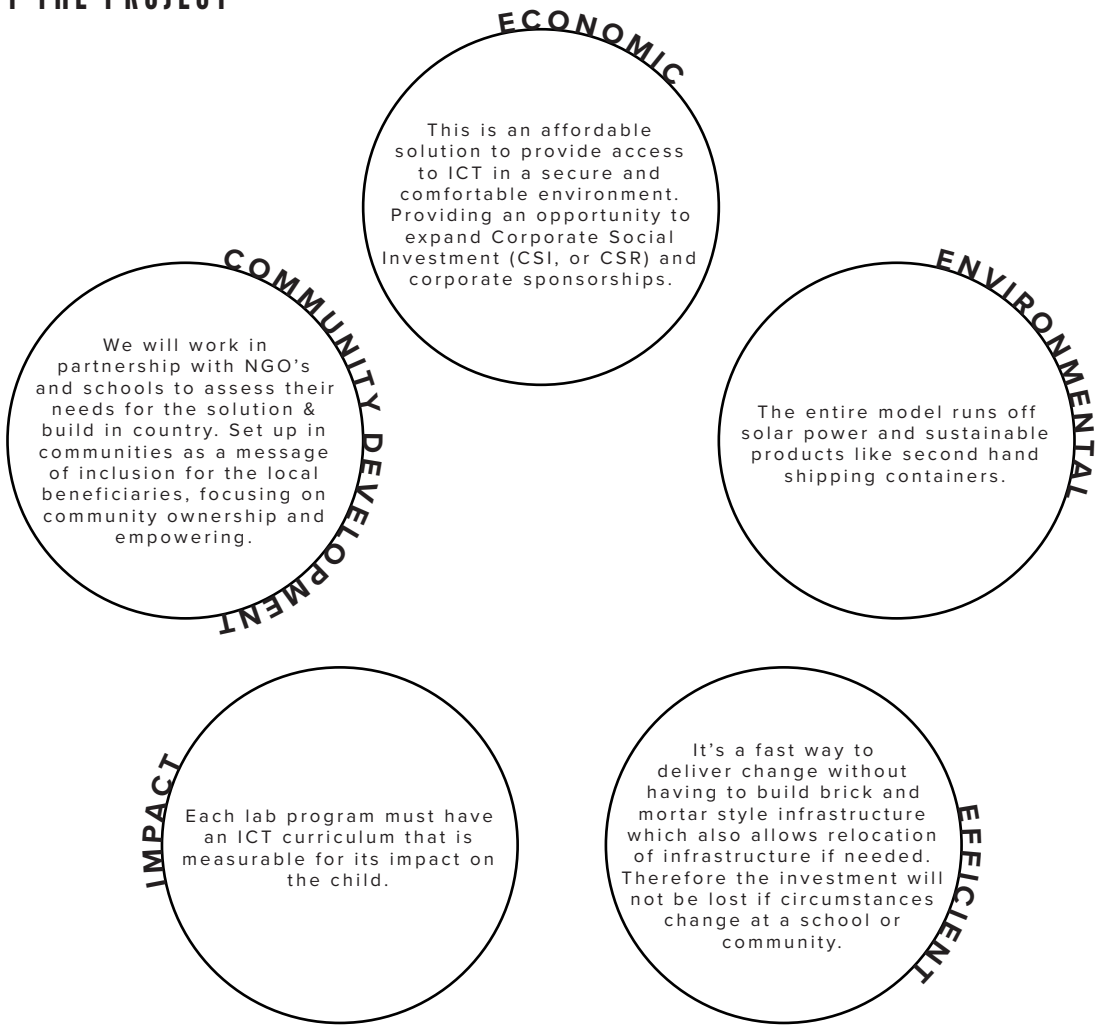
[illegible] THE PROJECT

ECONOMIC

This is an affordable solution to provide access to ICT in a secure and comfortable environment. Providing an opportunity to expand Corporate Social Investment (CSI, or CSR) and corporate sponsorships.

COMMUNITY DEVELOPMENT

We will work in partnership with NGO's and schools to assess their needs for the solution & build in country. Set up in communities as a message of inclusion for the local beneficiaries, focusing on community ownership and empowering.

ENVIRONMENTAL

The entire model runs off solar power and sustainable products like second hand shipping containers.

IMPACT

Each lab program must have an ICT curriculum that is measurable for its impact on the child.

EFFICIENT

It's a fast way to deliver change without having to build brick and mortar style infrastructure which also allows relocation of infrastructure if needed. Therefore the investment will not be lost if circumstances change at a school or community.